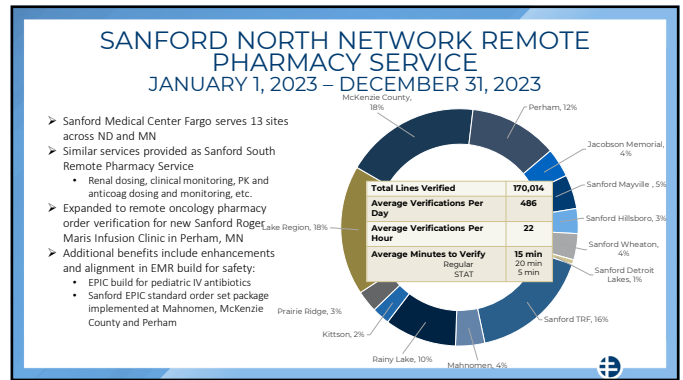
SANFORD NORTH NETWORK REMOTE PHARMACY SERVICE
JANUARY 1, 2023 – DECEMBER 31, 2023

- Sanford Medical Center Fargo serves 13 sites across ND and MN
- Similar services provided as Sanford South Remote Pharmacy Service
  - Renal dosing, clinical monitoring, PK and anticoag dosing and monitoring, etc.
- Expanded to remote oncology pharmacy order verification for new Sanford Roger Maris Infusion Clinic in Perham, MN
- Additional benefits include enhancements and alignment in EMR build for safety:
  - EPIC build for pediatric IV antibiotics
  - Sanford EPIC standard order set package implemented at Mahnomen, McKenzie County and Perham

McKenzie County, 18%
Perham, 12%
Jacobson Memorial, 4%
Sanford Mayville , 5%
Sanford Hillsboro, 3%
Sanford Wheaton, 4%
Sanford Detroit Lakes, 1%
Sanford TRF, 16%
Mahnomen, 4%
Rainy Lake, 10%
Kittson, 2%
Prairie Ridge, 3%
Lake Region, 18%

| Total Lines Verified | 170,014 |
|---|---|
| Average Verifications Per Day | 486 |
| Average Verifications Per Hour | 22 |
| Average Minutes to Verify Regular STAT | 15 min 20 min 5 min |